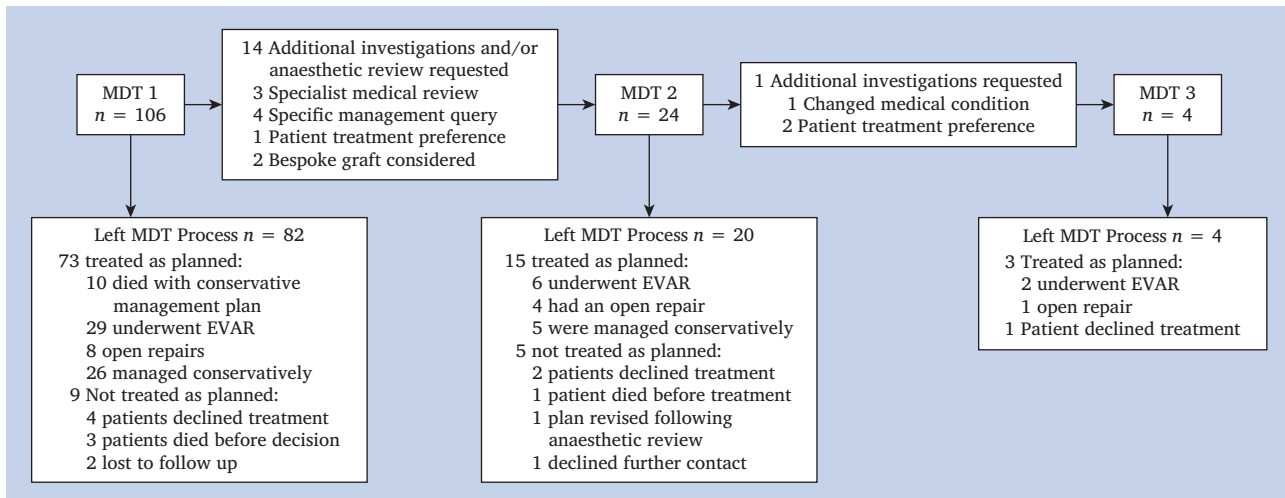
MDT 1
$n = 106$

14 Additional investigations and/or anaesthetic review requested
3 Specialist medical review
4 Specific management query
1 Patient treatment preference
2 Bespoke graft considered

MDT 2
$n = 24$

1 Additional investigations requested
1 Changed medical condition
2 Patient treatment preference

MDT 3
$n = 4$

Left MDT Process $n = 82$
73 treated as planned:
10 died with conservative management plan
29 underwent EVAR
8 open repairs
26 managed conservatively
9 Not treated as planned:
4 patients declined treatment
3 patients died before decision
2 lost to follow up

Left MDT Process $n = 20$
15 treated as planned:
6 underwent EVAR
4 had an open repair
5 were managed conservatively
5 not treated as planned:
2 patients declined treatment
1 patient died before treatment
1 plan revised following anaesthetic review
1 declined further contact

Left MDT Process $n = 4$
3 Treated as planned:
2 underwent EVAR
1 open repair
1 Patient declined treatment